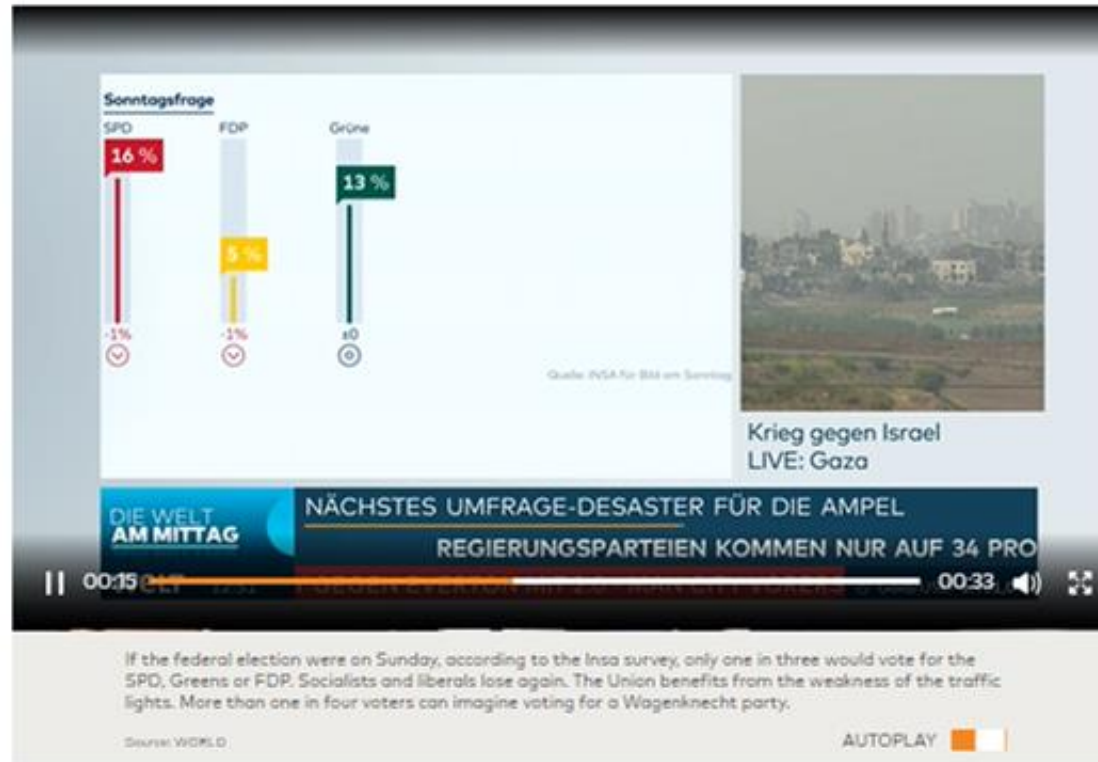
Sonntagsfrage

SPD 16 % -1%

FDP 5 % -1%

Grüne 13 % ±0

Quelle: INSA für BiM am Sonntag

Krieg gegen Israel
LIVE: Gaza

DIE WELT AM MITTAG

NÄCHSTES UMFRAGE-DESASTER FÜR DIE AMPEL
REGIERUNGSPARTEIEN KOMMEN NUR AUF 34 PRO

00:15 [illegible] 00:33

If the federal election were on Sunday, according to the Insa survey, only one in three would vote for the SPD, Greens or FDP. Socialists and liberals lose again. The Union benefits from the weakness of the traffic lights. More than one in four voters can imagine voting for a Wagenknecht party.

Source: WORLD

AUTOPLAY